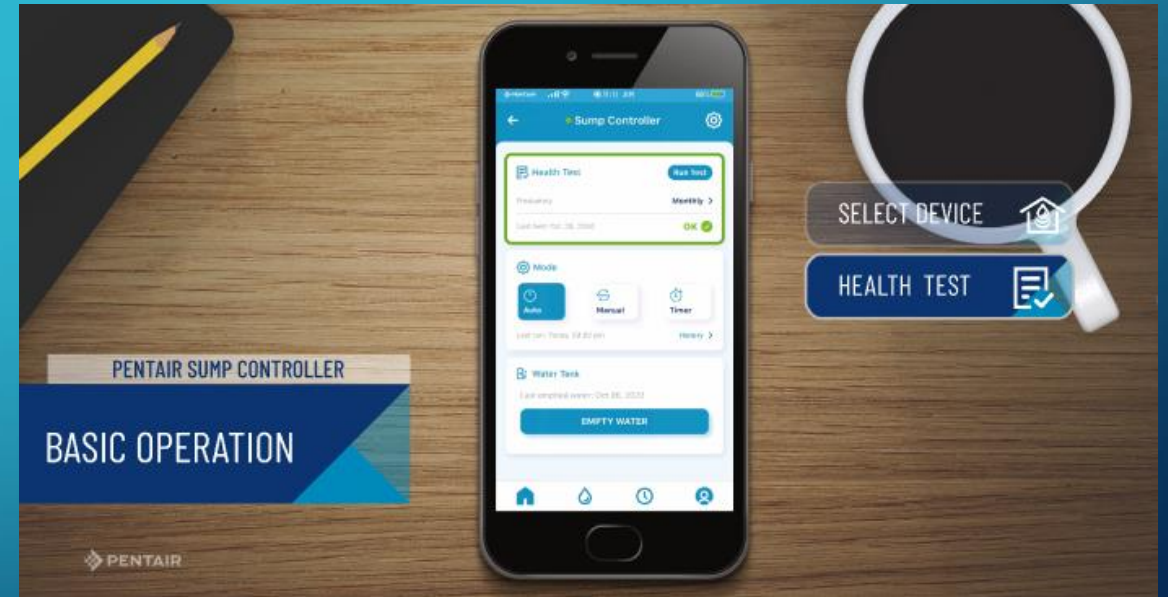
Sump Controller

Health Test
Run Test
Frequency
Monthly >
Last test: Oct. 26, 2020
OK

Mode
Auto
Manual
Timer
Last run: Today, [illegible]
History >

Water Tank
Last emptied water: Oct 26, 2020
EMPTY WATER

SELECT DEVICE
HEALTH TEST

PENTAIR SUMP CONTROLLER
BASIC OPERATION

PENTAIR